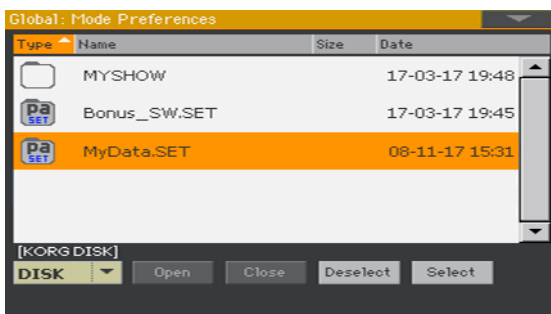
Global: Mode Preferences

| Type | Name | Size | Date |
|---|---|---|---|
| | MYSHOW | | 17-03-17 19:48 |
| Pa SET | Bonus_SW.SET | | 17-03-17 19:45 |
| Pa SET | MyData.SET | | 08-11-17 15:31 |

[KORG DISK]
DISK
Open
Close
Deselect
Select